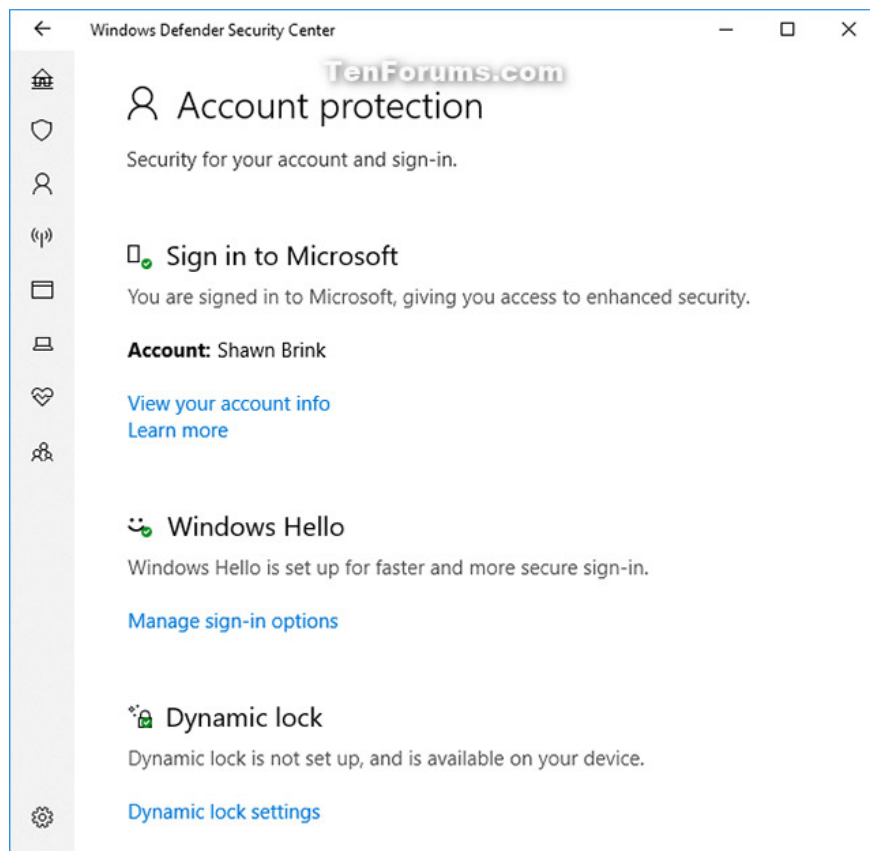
Windows Defender Security Center

TenForums.com

Account protection

Security for your account and sign-in.

Sign in to Microsoft

You are signed in to Microsoft, giving you access to enhanced security.

**Account:** Shawn Brink

View your account info
Learn more

Windows Hello

Windows Hello is set up for faster and more secure sign-in.

Manage sign-in options

Dynamic lock

Dynamic lock is not set up, and is available on your device.

Dynamic lock settings